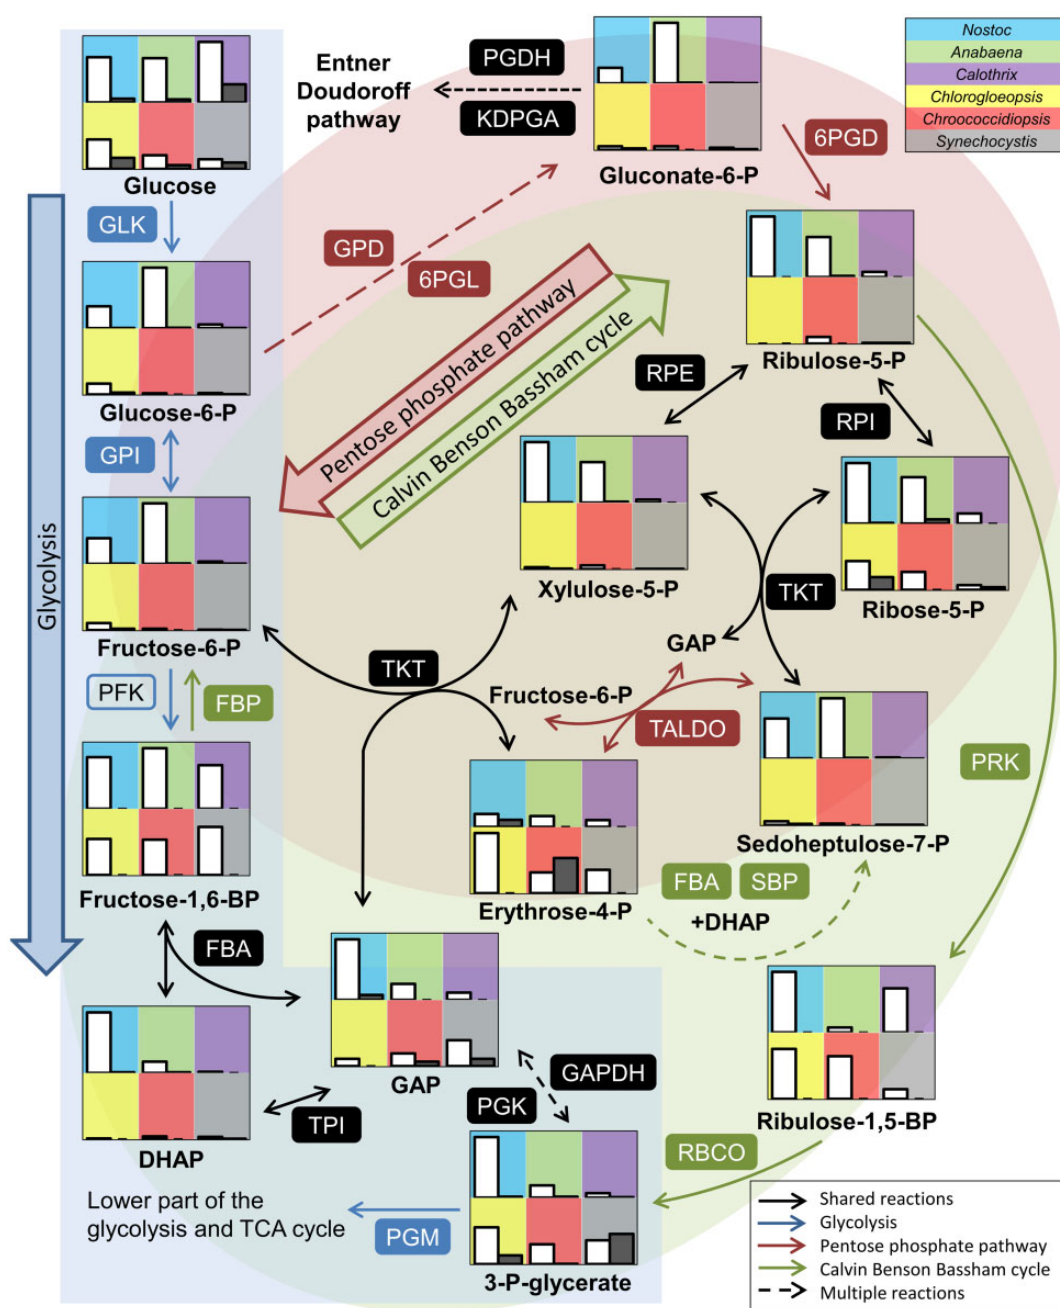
Nostoc
Anabaena
Calothrix
Chlorogloeopsis
Chroococcidiopsis
Synechocystis

Entner Doudoroff pathway

PGDH
KDPGA

Gluconate-6-P

6PGD

Glucose

GLK

GPD
6PGL

Ribulose-5-P

Pentose phosphate pathway
Calvin Benson Bassham cycle

Glucose-6-P

RPE

RPI

GPI

Glycolysis

Xylulose-5-P

Ribose-5-P

TKT

Fructose-6-P

GAP

TKT

Fructose-6-P

PFK
FBP

TALDO

PRK

Sedoheptulose-7-P

Fructose-1,6-BP

Erythrose-4-P

FBA
SBP
+DHAP

FBA

GAP

Ribulose-1,5-BP

GAPDH

PGK

DHAP

TPI

RBCO

Lower part of the glycolysis and TCA cycle

PGM

3-P-glycerate

Shared reactions
Glycolysis
Pentose phosphate pathway
Calvin Benson Bassham cycle
Multiple reactions